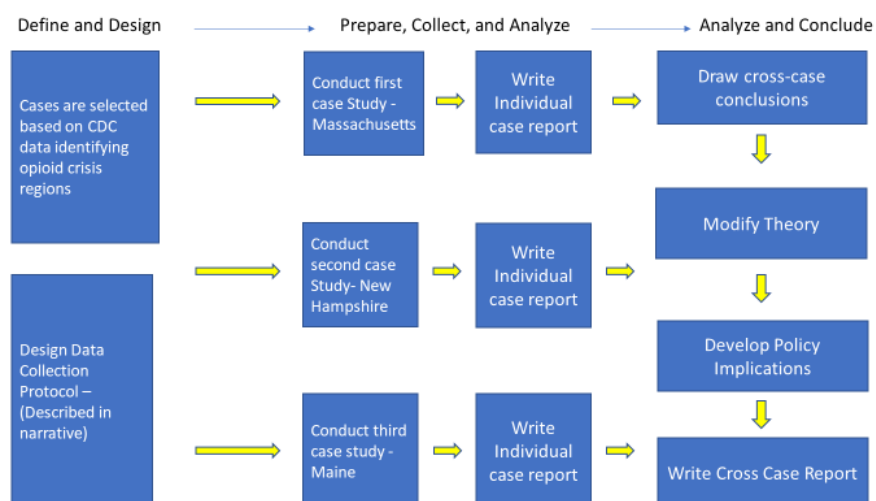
Define and Design

Prepare, Collect, and Analyze

Analyze and Conclude

Cases are selected based on CDC data identifying opioid crisis regions

Design Data Collection Protocol – (Described in narrative)

Conduct first case Study - Massachusetts

Write Individual case report

Conduct second case Study- New Hampshire

Write Individual case report

Conduct third case study - Maine

Write Individual case report

Draw cross-case conclusions

Modify Theory

Develop Policy Implications

Write Cross Case Report